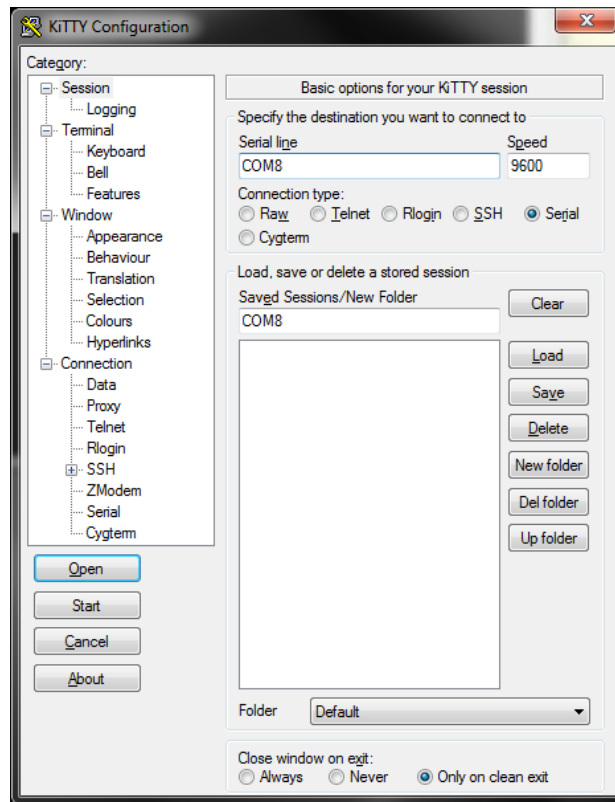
KiTTY Configuration

Category:
Session
Logging
Terminal
Keyboard
Bell
Features
Window
Appearance
Behaviour
Translation
Selection
Colours
Hyperlinks
Connection
Data
Proxy
Telnet
Rlogin
SSH
ZModem
Serial
Cygterm

Open
Start
Cancel
About

Basic options for your KiTTY session
Specify the destination you want to connect to
Serial line
COM8
Speed
9600
Connection type:
Raw Telnet Rlogin SSH Serial
Cygterm

Load, save or delete a stored session
Saved Sessions/New Folder
COM8
Clear
Load
Save
Delete
New folder
Del folder
Up folder

Folder
Default

Close window on exit:
Always Never Only on clean exit